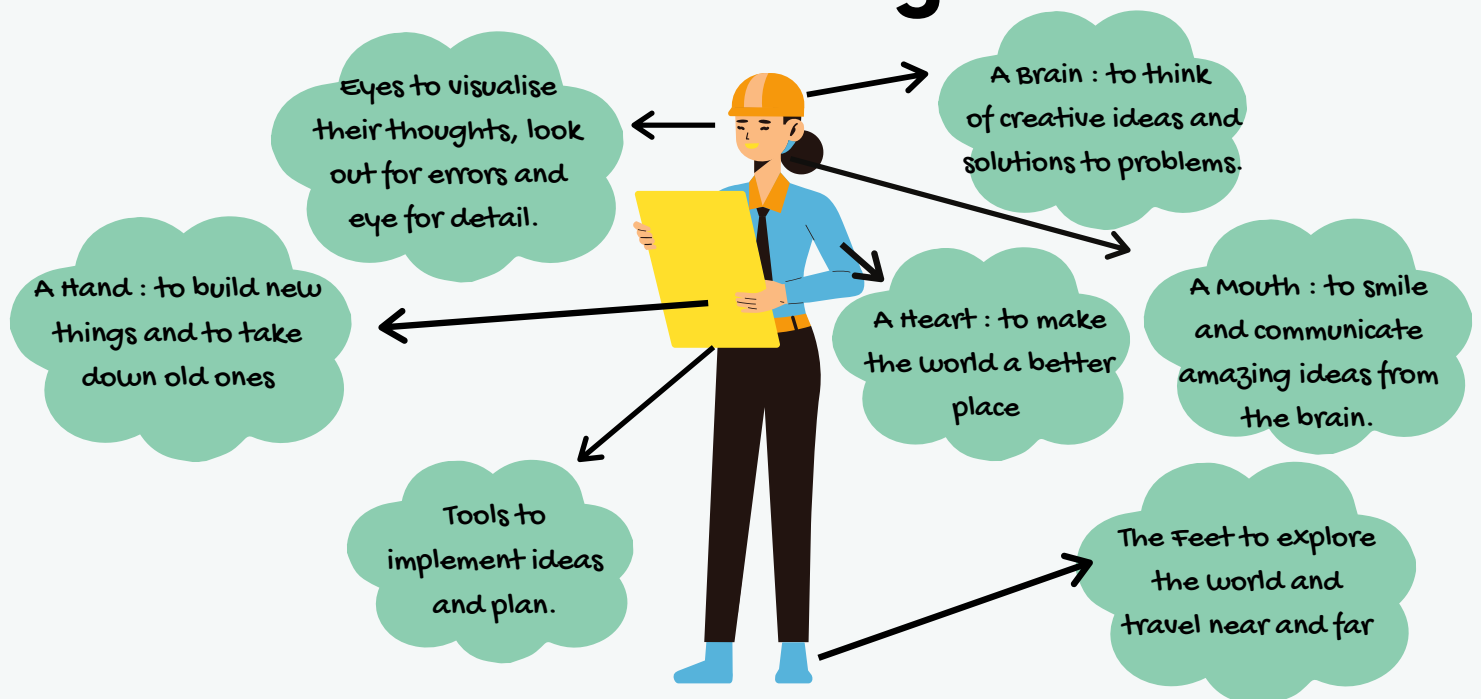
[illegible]

Eyes to visualise their thoughts, look out for errors and eye for detail.

A Brain : to think of creative ideas and solutions to problems.

A Hand : to build new things and to take down old ones

A Heart : to make the world a better place

A Mouth : to smile and communicate amazing ideas from the brain.

Tools to implement ideas and plan.

The Feet to explore the world and travel near and far